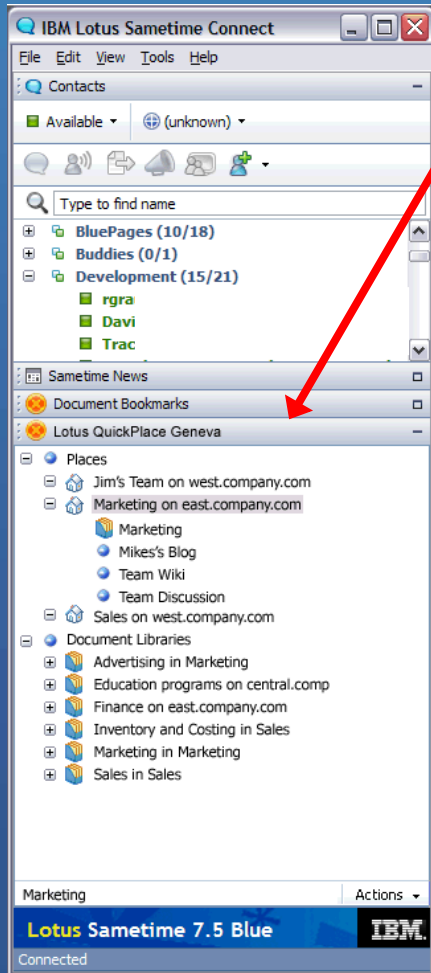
IBM Lotus Sametime Connect

File Edit View Tools Help

Contacts

Available (unknown)

Type to find name

BluePages (10/18)
Buddies (0/1)
Development (15/21)
rgra
Davi
Trac

Sametime News
Document Bookmarks
Lotus QuickPlace Geneva

Places
Jim's Team on west.company.com
Marketing on east.company.com
Marketing
Mikes's Blog
Team Wiki
Team Discussion
Sales on west.company.com
Document Libraries
Advertising in Marketing
Education programs on central.comp
Finance on east.company.com
Inventory and Costing in Sales
Marketing in Marketing
Sales in Sales

Marketing
Actions

Lotus Sametime 7.5 Blue
IBM.
Connected